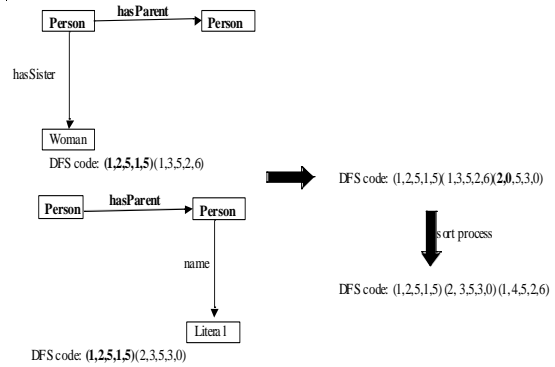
Person
hasParent
Person
hasSister
Woman
DFS code: (1,2,5,1,5)(1,3,5,2,6)
Person
hasParent
Person
name
Literal
DFS code: (1,2,5,1,5)(2,3,5,3,0)
DFS code: (1,2,5,1,5)( 1,3,5,2,6)(2,0,5,3,0)
sort process
DFS code: (1,2,5,1,5) (2, 3,5,3,0) (1,4,5,2,6)